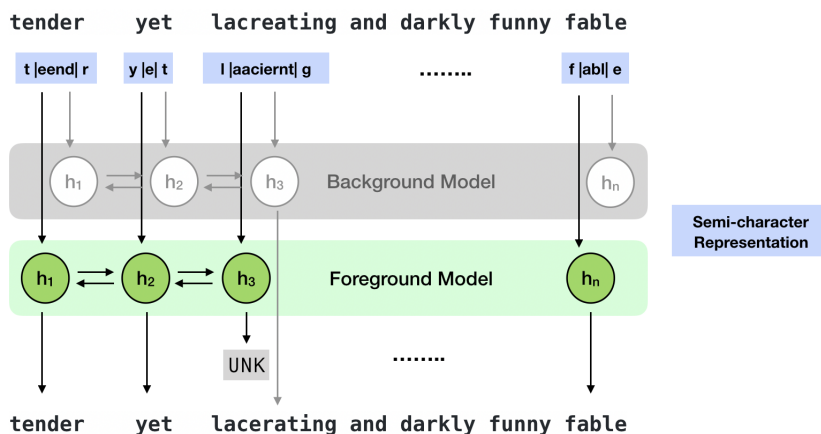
tender yet lacreating and darkly funny fable

t |eend| r

y |e| t

l |aaciernt| g

........

f |abl| e

$h_1$ $h_2$ $h_3$ Background Model $h_n$

Semi-character Representation

$h_1$ $h_2$ $h_3$ Foreground Model $h_n$

UNK

........

tender yet lacreating and darkly funny fable